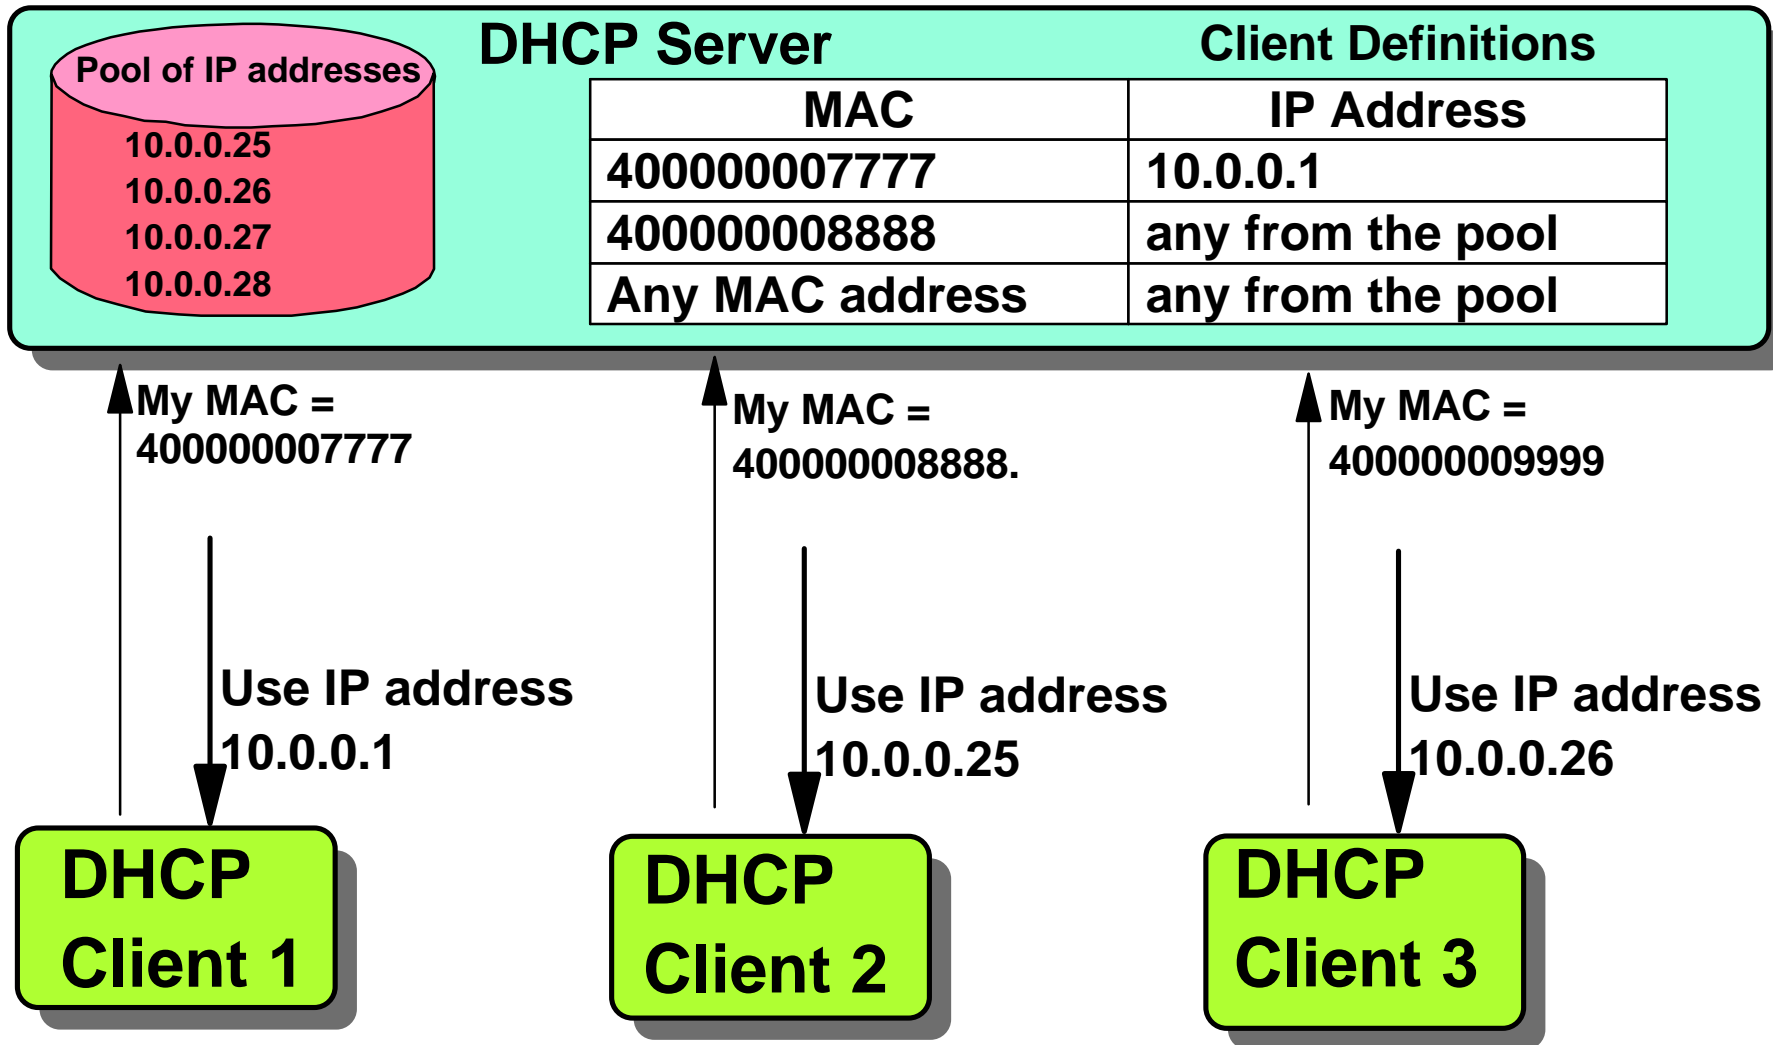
Pool of IP addresses

10.0.0.25
10.0.0.26
10.0.0.27
10.0.0.28

DHCP Server

Client Definitions

| MAC | IP Address |
|---|---|
| 400000007777 | 10.0.0.1 |
| 400000008888 | any from the pool |
| Any MAC address | any from the pool |

My MAC = 400000007777

Use IP address 10.0.0.1

DHCP Client 1

My MAC = 400000008888.

Use IP address 10.0.0.25

DHCP Client 2

My MAC = 400000009999

Use IP address 10.0.0.26

DHCP Client 3